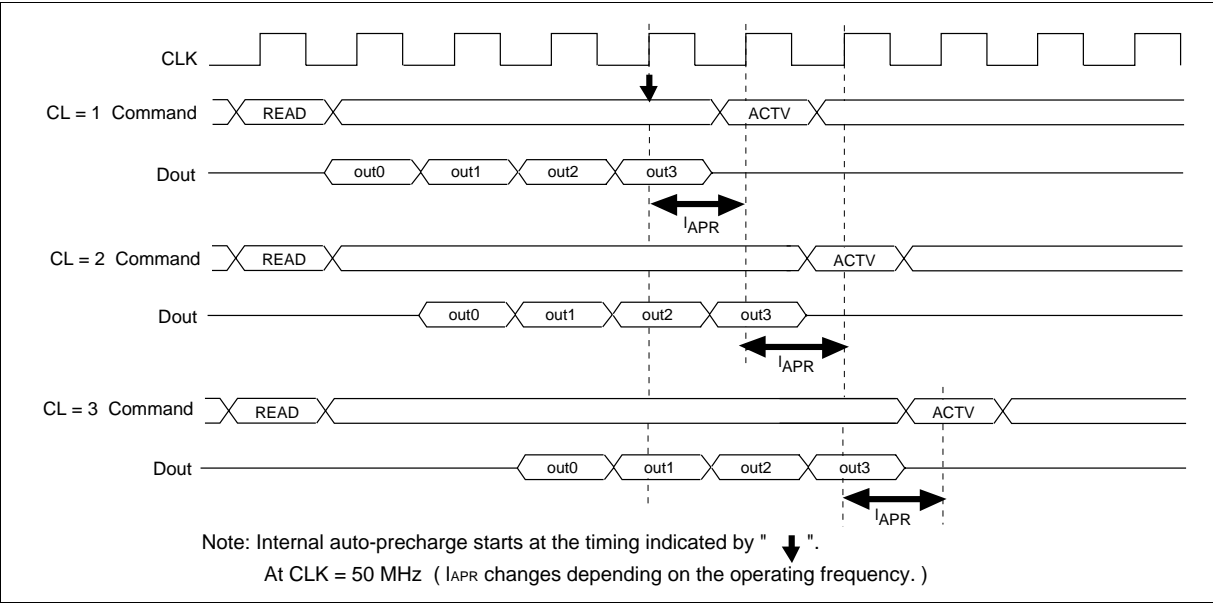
CLK

CL = 1 Command
READ
ACTV

Dout
out0
out1
out2
out3

$I_{APR}$

CL = 2 Command
READ
ACTV

Dout
out0
out1
out2
out3

$I_{APR}$

CL = 3 Command
READ
ACTV

Dout
out0
out1
out2
out3

$I_{APR}$

Note: Internal auto-precharge starts at the timing indicated by " ".
At CLK = 50 MHz ( $I_{APR}$ changes depending on the operating frequency. )